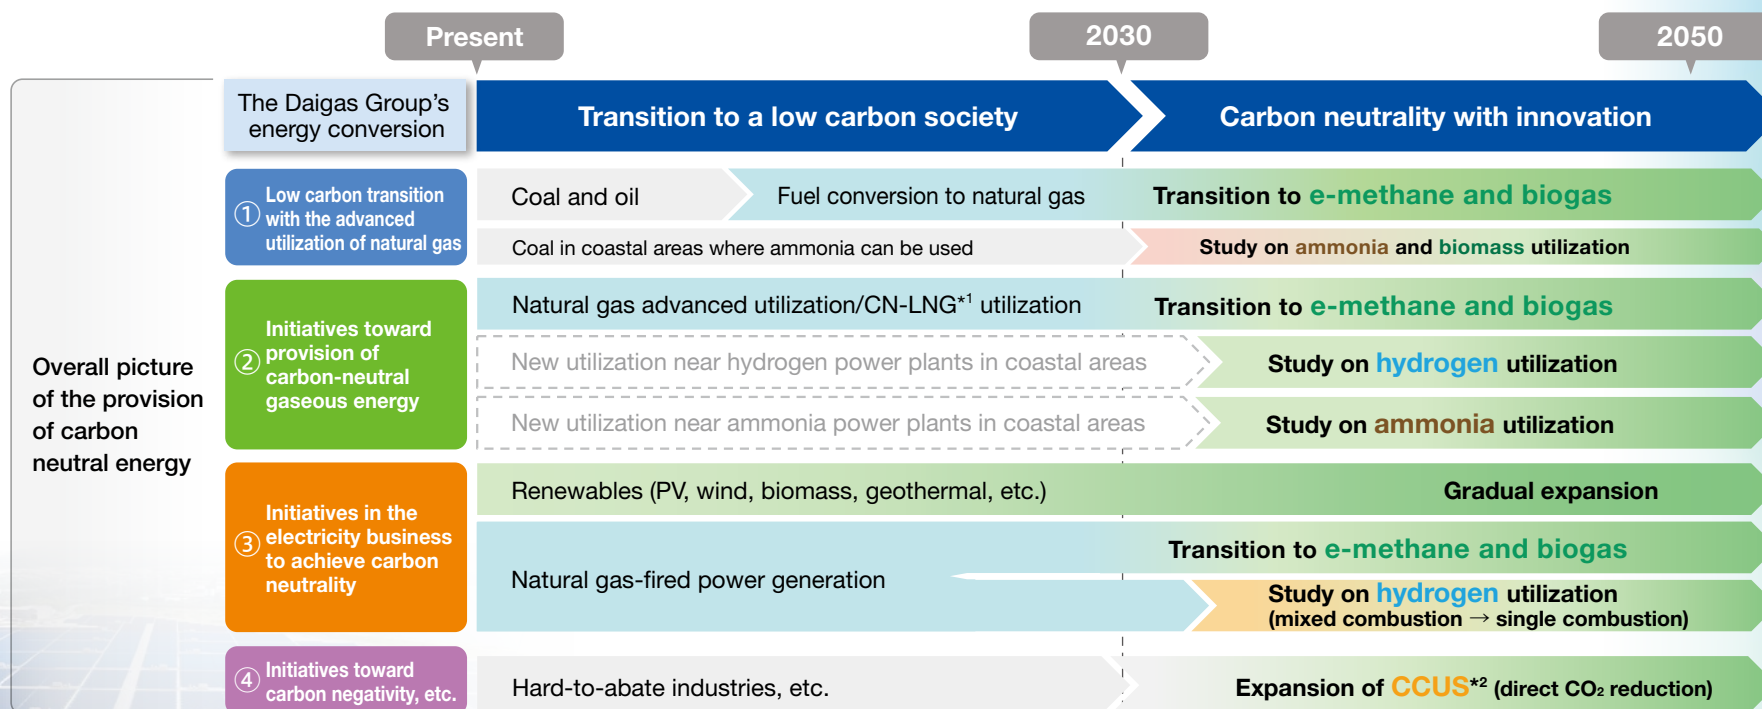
Present

2030

2050

The Daigas Group's energy conversion

Transition to a low carbon society

Carbon neutrality with innovation

Overall picture of the provision of carbon neutral energy

① Low carbon transition with the advanced utilization of natural gas

Coal and oil

Fuel conversion to natural gas

Transition to e-methane and biogas

Coal in coastal areas where ammonia can be used

Study on ammonia and biomass utilization

② Initiatives toward provision of carbon-neutral gaseous energy

Natural gas advanced utilization/CN-LNG$^{*1}$ utilization

Transition to e-methane and biogas

New utilization near hydrogen power plants in coastal areas

Study on hydrogen utilization

New utilization near ammonia power plants in coastal areas

Study on ammonia utilization

③ Initiatives in the electricity business to achieve carbon neutrality

Renewables (PV, wind, biomass, geothermal, etc.)

Gradual expansion

Natural gas-fired power generation

Transition to e-methane and biogas

Study on hydrogen utilization (mixed combustion → single combustion)

④ Initiatives toward carbon negativity, etc.

Hard-to-abate industries, etc.

Expansion of CCUS$^{*2}$ (direct $CO_2$ reduction)